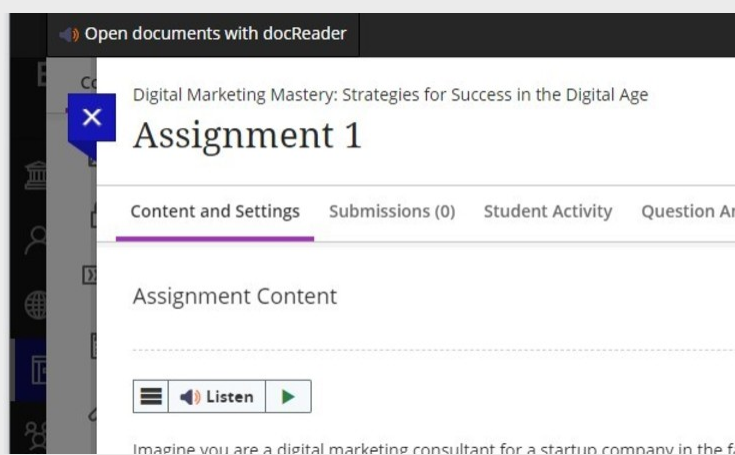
Open documents with docReader

Digital Marketing Mastery: Strategies for Success in the Digital Age

Assignment 1

Content and Settings Submissions (0) Student Activity Question An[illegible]

Assignment Content

Listen

Imagine you are a digital marketing consultant for a startup company in the f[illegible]